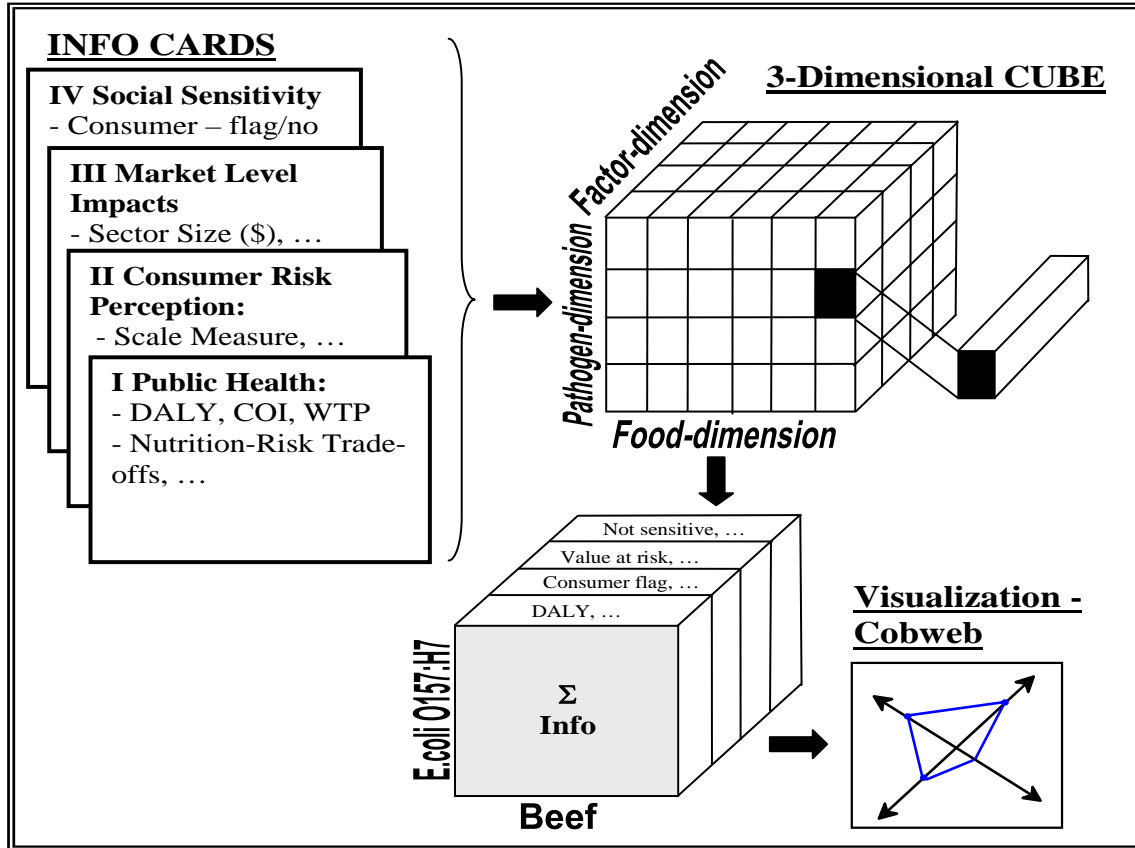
INFO CARDS

IV Social Sensitivity
- Consumer – flag/no

III Market Level Impacts
- Sector Size ($), …

II Consumer Risk Perception:
- Scale Measure, …

I Public Health:
- DALY, COI, WTP
- Nutrition-Risk Tradeoffs, …

3-Dimensional CUBE

Factor-dimension

Pathogen-dimension

Food-dimension

Not sensitive, …
Value at risk, …
Consumer flag, …
DALY, …

E.coli O157:H7

$\Sigma$
Info

Beef

Visualization - Cobweb